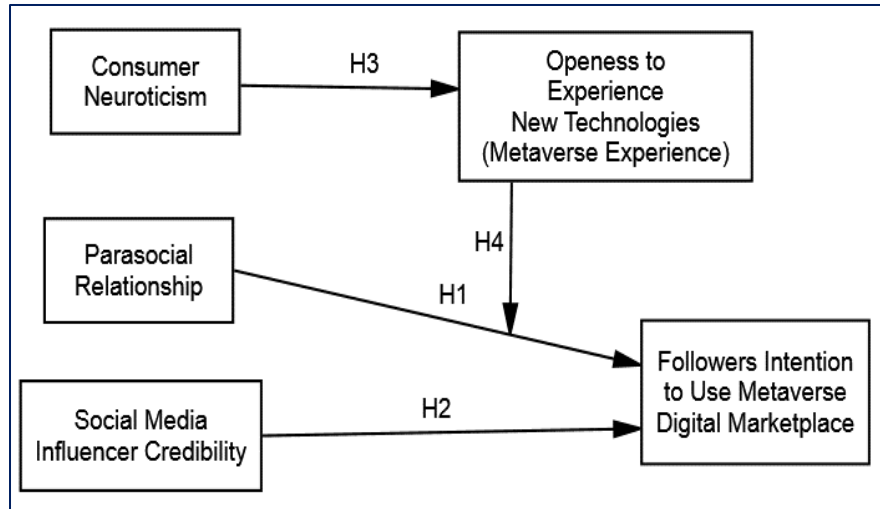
Consumer Neuroticism

H3

Openess to Experience New Technologies (Metaverse Experience)

H4

Parasocial Relationship

H1

Followers Intention to Use Metaverse Digital Marketplace

Social Media Influencer Credibility

H2